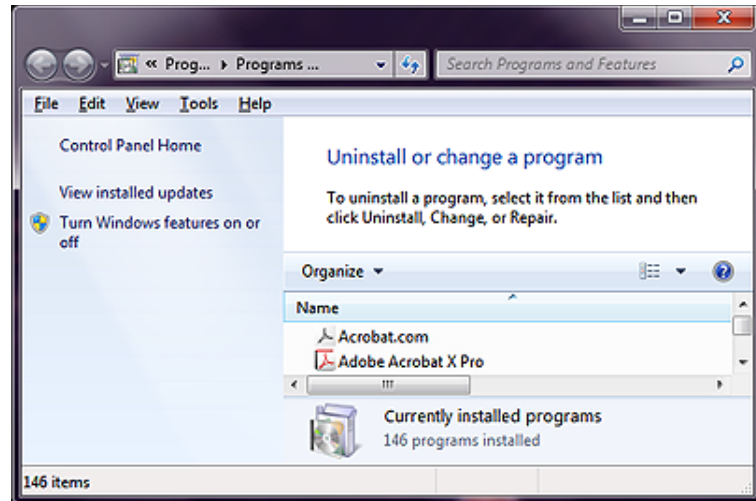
« Prog... ▸ Programs ...

Search Programs and Features

File Edit View Tools Help

Control Panel Home

View installed updates

Turn Windows features on or off

Uninstall or change a program

To uninstall a program, select it from the list and then click Uninstall, Change, or Repair.

Organize ▾

Name

Acrobat.com

Adobe Acrobat X Pro

Currently installed programs

146 programs installed

146 items